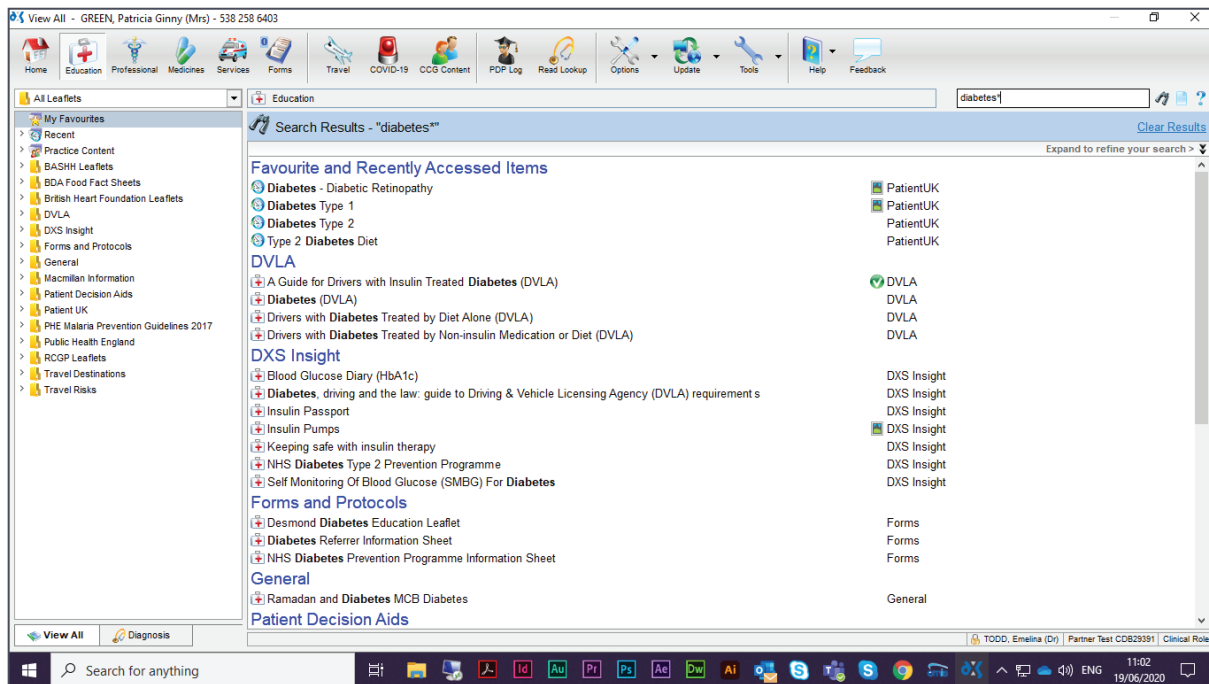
View All - GREEN, Patricia Ginny (Mrs) - 538 258 6403

Home Education Professional Medicines Services Forms Travel COVID-19 CCG Content PDP Log Read Lookup Options Update Tools Help Feedback

All Leaflets

Education

diabetes*

My Favourites
Recent
Practice Content
BASHH Leaflets
BDA Food Fact Sheets
British Heart Foundation Leaflets
DVLA
DXS Insight
Forms and Protocols
General
Macmillan Information
Patient Decision Aids
Patient UK
PHE Malaria Prevention Guidelines 2017
Public Health England
RCGP Leaflets
Travel Destinations
Travel Risks

Search Results - "diabetes*"

Clear Results

Expand to refine your search >

Favourite and Recently Accessed Items

| | |
|---|---|
| Diabetes - Diabetic Retinopathy | PatientUK |
| Diabetes Type 1 | PatientUK |
| Diabetes Type 2 | PatientUK |
| Type 2 Diabetes Diet | PatientUK |

DVLA

| | |
|---|---|
| A Guide for Drivers with Insulin Treated Diabetes (DVLA) | DVLA |
| Diabetes (DVLA) | DVLA |
| Drivers with Diabetes Treated by Diet Alone (DVLA) | DVLA |
| Drivers with Diabetes Treated by Non-insulin Medication or Diet (DVLA) | DVLA |

DXS Insight

| | |
|---|---|
| Blood Glucose Diary (HbA1c) | DXS Insight |
| Diabetes, driving and the law: guide to Driving & Vehicle Licensing Agency (DVLA) requirement s | DXS Insight |
| Insulin Passport | DXS Insight |
| Insulin Pumps | DXS Insight |
| Keeping safe with insulin therapy | DXS Insight |
| NHS Diabetes Type 2 Prevention Programme | DXS Insight |
| Self Monitoring Of Blood Glucose (SMBG) For Diabetes | DXS Insight |

Forms and Protocols

| | |
|---|---|
| Desmond Diabetes Education Leaflet | Forms |
| Diabetes Referrer Information Sheet | Forms |
| NHS Diabetes Prevention Programme Information Sheet | Forms |

General

| | |
|---|---|
| Ramadan and Diabetes MCB Diabetes | General |

Patient Decision Aids

View All Diagnosis

TODD, Emelina (Dr) | Partner Test CDB29391 | Clinical Role

Search for anything

ENG 11:02 19/06/2020